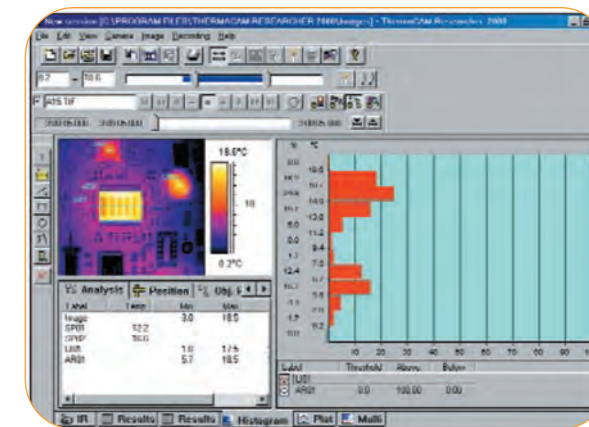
New session [C:\PROGRAM FILES\THERMACAM RESEARCHER 2000\images\] - ThermaCAM Researcher 2000
File Edit View Camera Image Recording Help

0.2 - 18.6

A05.TIF

18.6°C

10

0.2°C

Analysis | Position | Obj. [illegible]

| Label | Temp | Min | Max |
|---|---|---|---|
| Image | | 3.0 | 18.5 |
| SP01 | 12.2 | | |
| SP02 | 16.6 | | |
| LI01 | | 1.0 | 17.5 |
| AR01 | | 5.7 | 18.5 |

%

18.6
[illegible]
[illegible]
14.0
13.0
11.2
9.4
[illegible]
12.4
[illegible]
3.8
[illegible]
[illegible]
0.2

0 10 20 30 40 50 60 70 80 90

| Label | Threshold | Above | Below |
|---|---|---|---|
| LI01 | | | |
| AR01 | 0.0 | 100.00 | 0.00 |

IR | Results | Results | Histogram | Plot | Multi